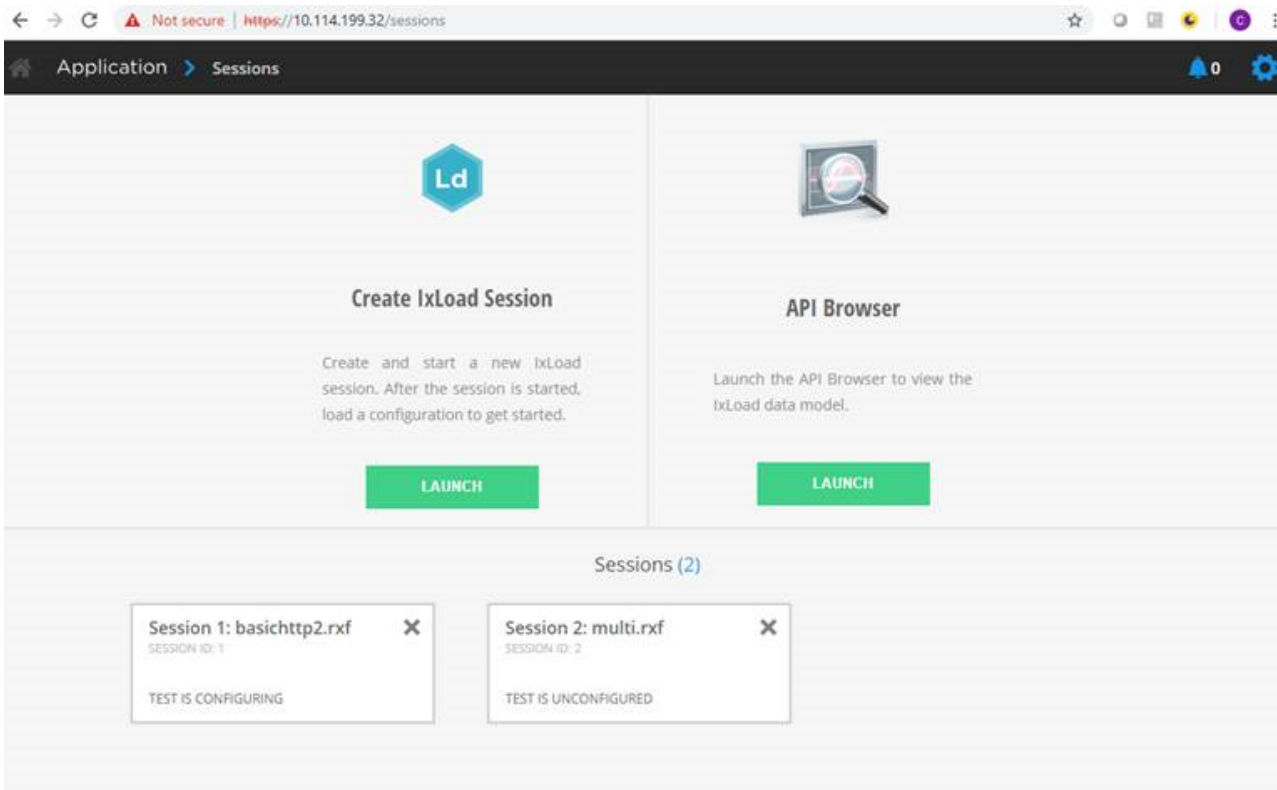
Not secure | https://10.114.199.32/sessions

Application > Sessions

0

Ld

Create IxLoad Session

Create and start a new IxLoad session. After the session is started, load a configuration to get started.

LAUNCH

API Browser

Launch the API Browser to view the IxLoad data model.

LAUNCH

Sessions (2)

Session 1: basichttp2.rxf
SESSION ID: 1

TEST IS CONFIGURING

Session 2: multi.rxf
SESSION ID: 2

TEST IS UNCONFIGURED